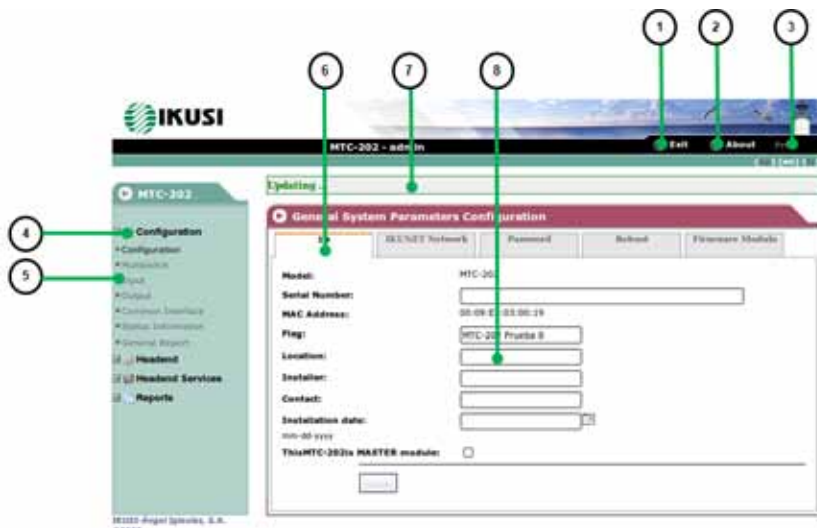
1
2
3
6
7
8
IKUSI
MTC-202 - admin
Exit
About
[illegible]
MTC-202
Updating ...
General System Parameters Configuration
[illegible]
IKUSNET Network
Password
Reboot
Firmware Module
4
Configuration
5
• Configuration
• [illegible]
• Input
• Output
• Common Interface
• Status Information
• General Report
Headend
Headend Services
Reports
Model:
MTC-202
Serial Number:
MAC Address:
00:09:E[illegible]:03:00:19
Flag:
MTC-20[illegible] Prueba 8
Location:
Installer:
Contact:
Installation date:
mm-dd-yyyy
ThisMTC-202is MASTER module:
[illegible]
IKUSI-Angel Iglesias, S.A.